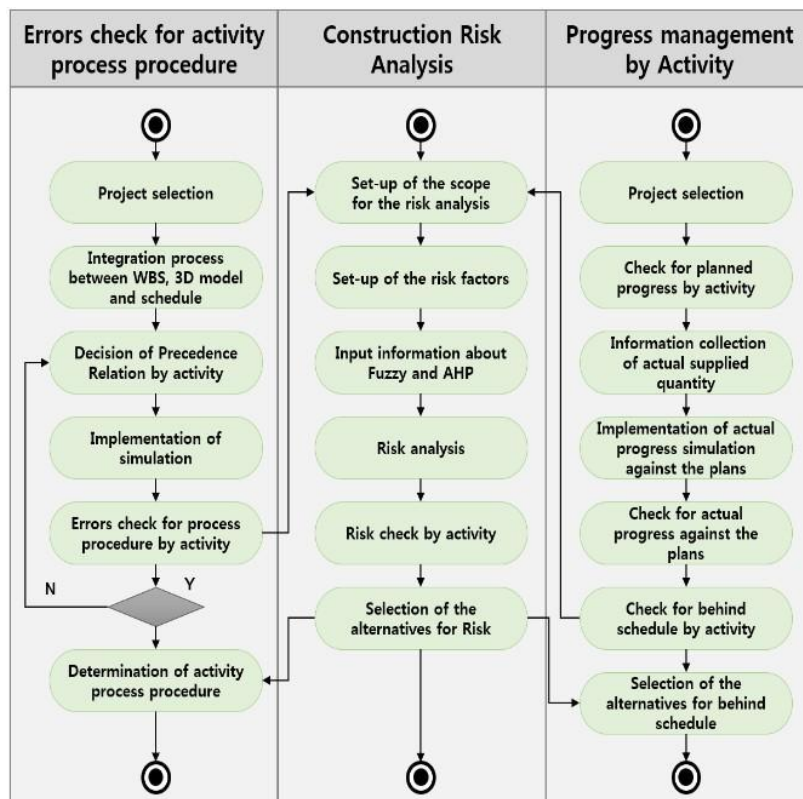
Errors check for activity process procedure

Project selection

Integration process between WBS, 3D model and schedule

Decision of Precedence Relation by activity

Implementation of simulation

Errors check for process procedure by activity

N

Y

Determination of activity process procedure

Construction Risk Analysis

Set-up of the scope for the risk analysis

Set-up of the risk factors

Input information about Fuzzy and AHP

Risk analysis

Risk check by activity

Selection of the alternatives for Risk

Progress management by Activity

Project selection

Check for planned progress by activity

Information collection of actual supplied quantity

Implementation of actual progress simulation against the plans

Check for actual progress against the plans

Check for behind schedule by activity

Selection of the alternatives for behind schedule